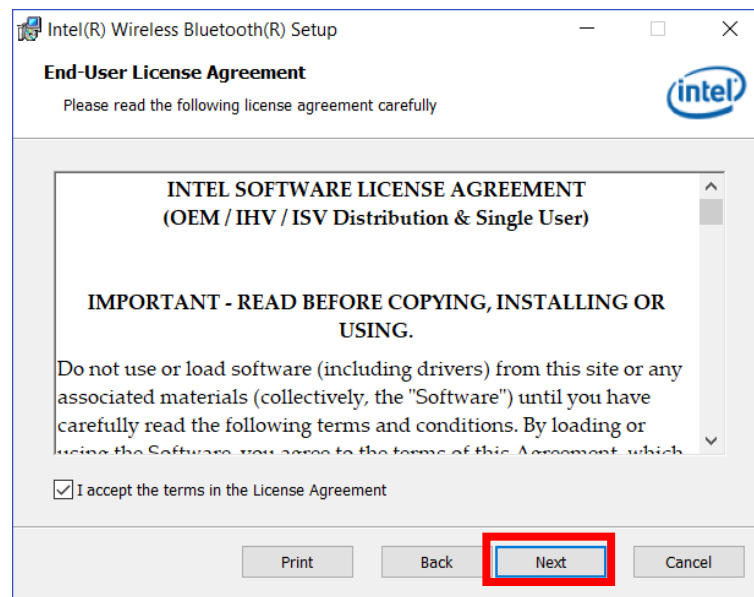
Intel(R) Wireless Bluetooth(R) Setup

End-User License Agreement

Please read the following license agreement carefully

intel

INTEL SOFTWARE LICENSE AGREEMENT
(OEM / IHV / ISV Distribution & Single User)

IMPORTANT - READ BEFORE COPYING, INSTALLING OR USING.

Do not use or load software (including drivers) from this site or any associated materials (collectively, the "Software") until you have carefully read the following terms and conditions. By loading or using the Software, you agree to the terms of this Agreement, which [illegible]

I accept the terms in the License Agreement

Print Back Next Cancel